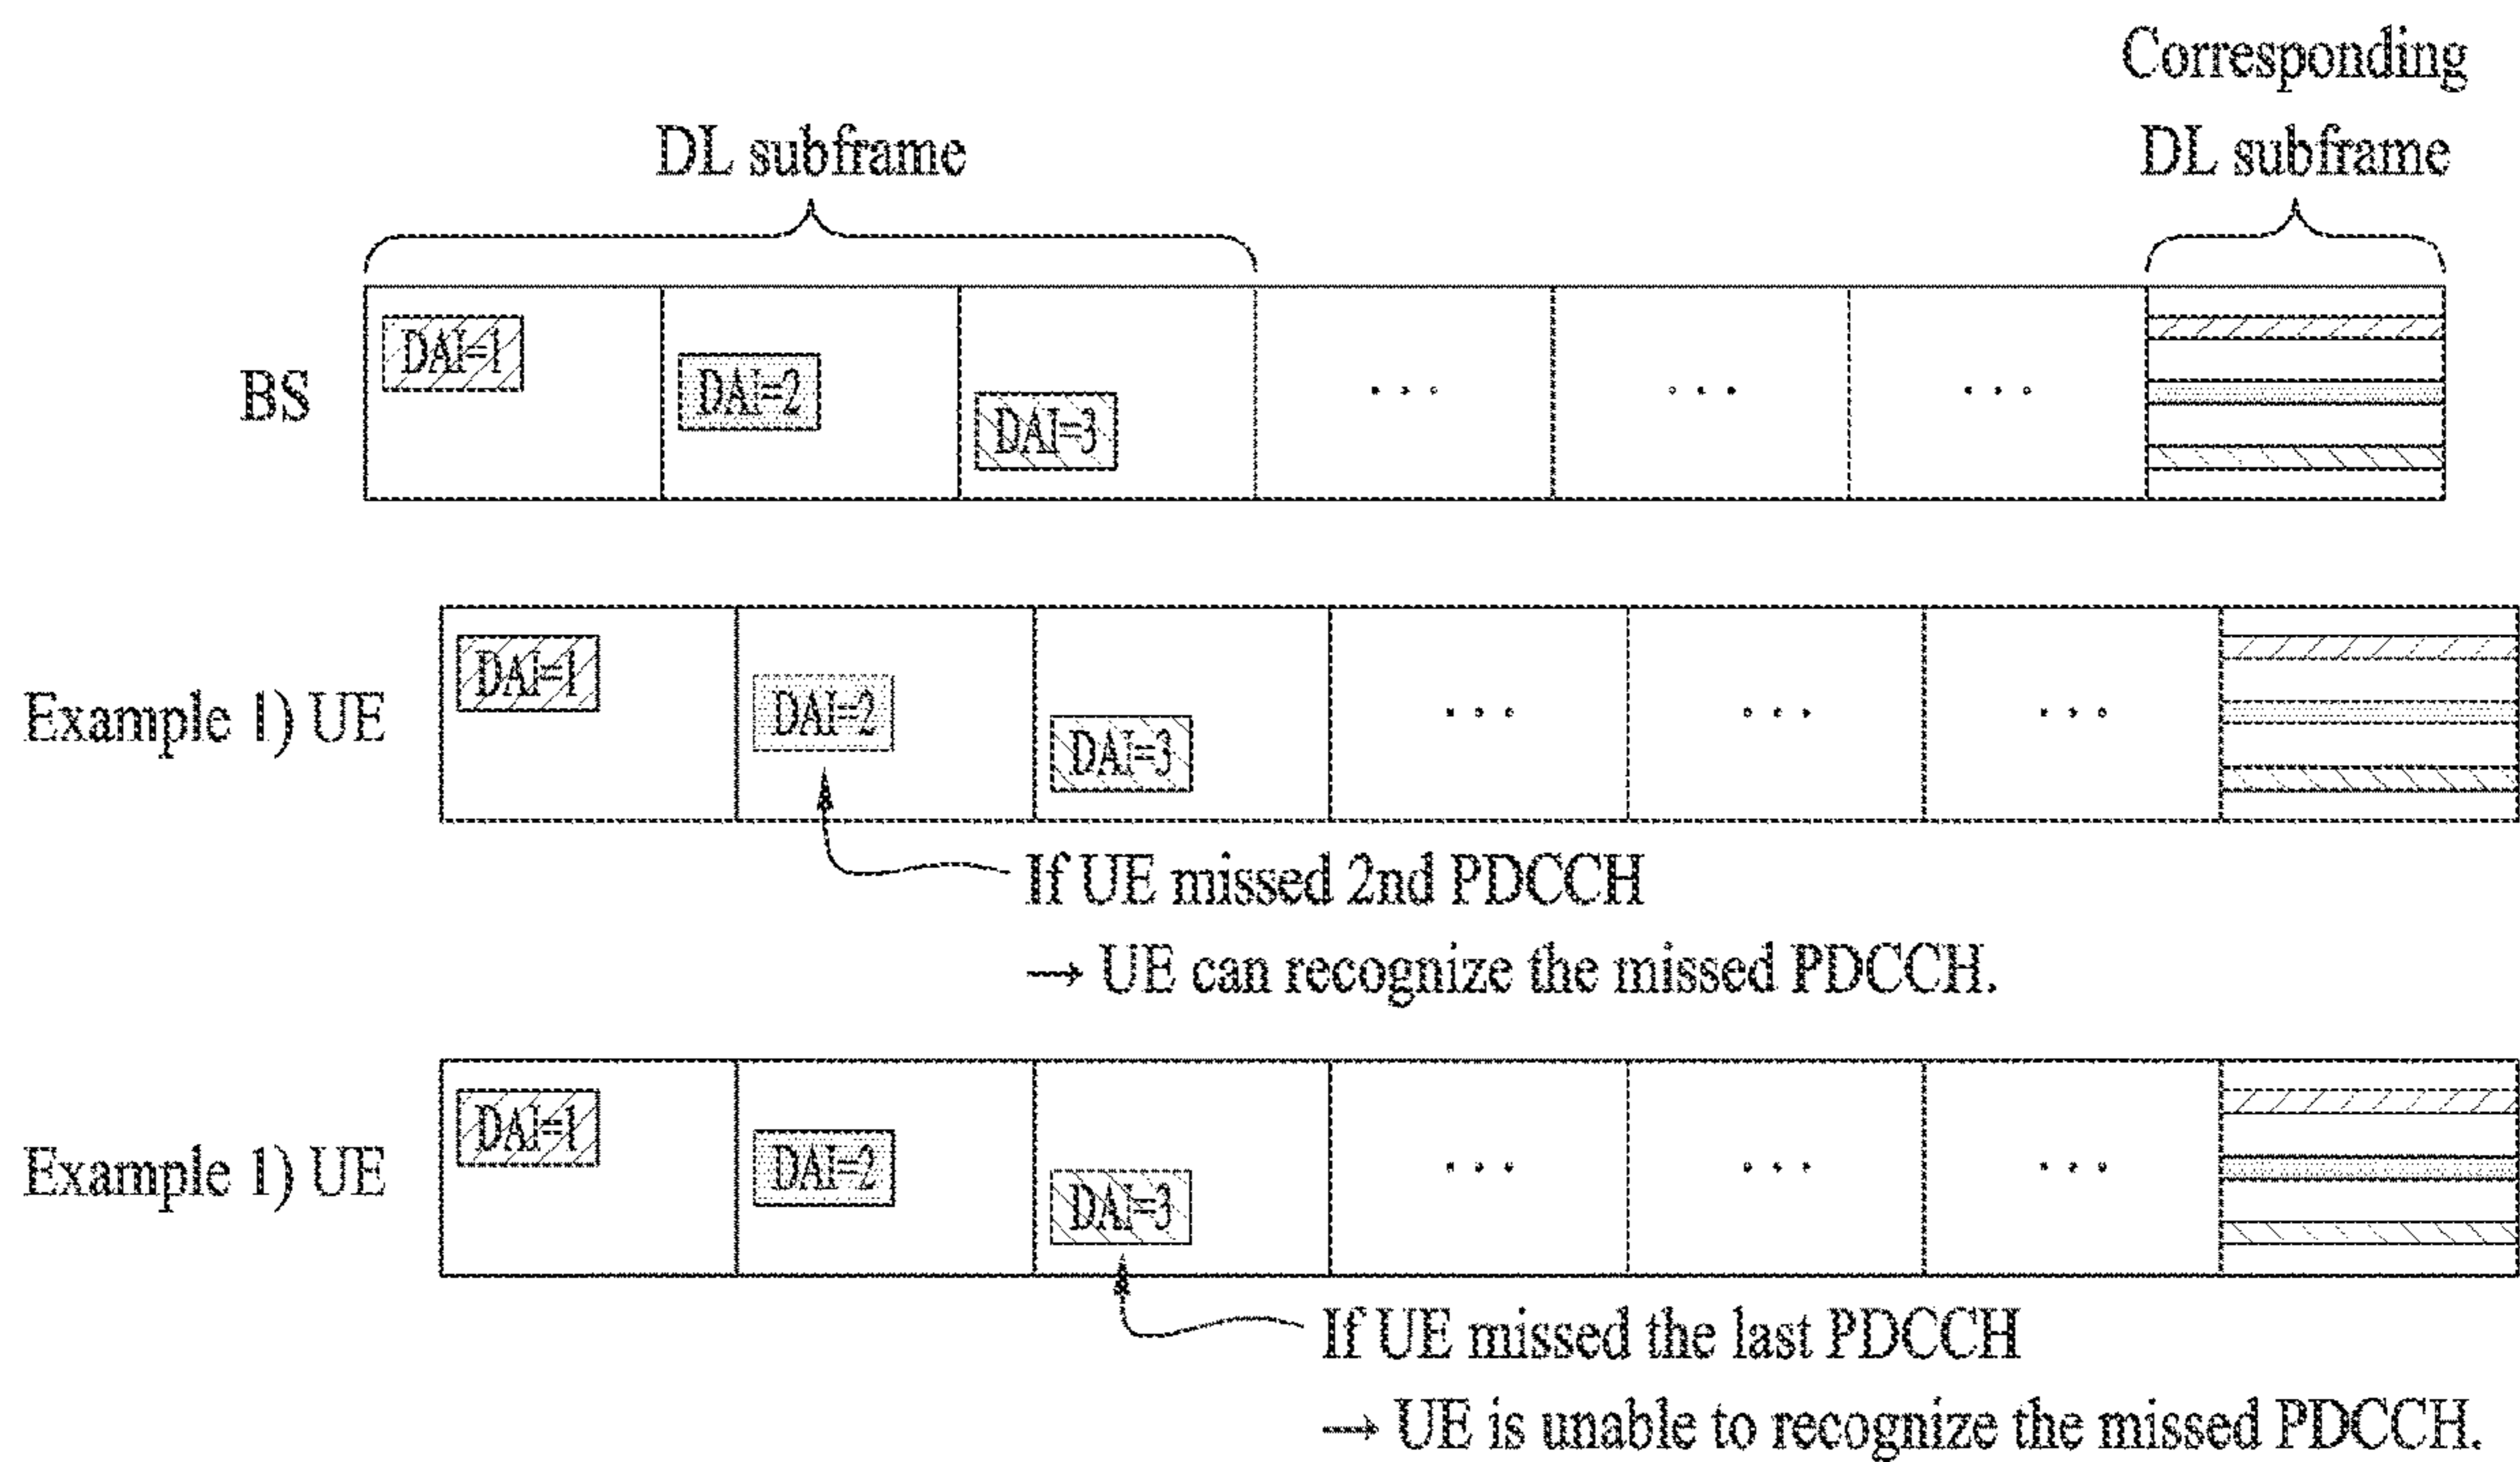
DL subframe

Corresponding DL subframe

BS

DAI=1

DAI=2

DAI=3

...

...

...

Example 1) UE

DAI=1

DAI=2

DAI=3

...

...

...

If UE missed 2nd PDCCH
→ UE can recognize the missed PDCCH.

Example 1) UE

DAI=1

DAI=2

DAI=3

...

...

...

If UE missed the last PDCCH
→ UE is unable to recognize the missed PDCCH.